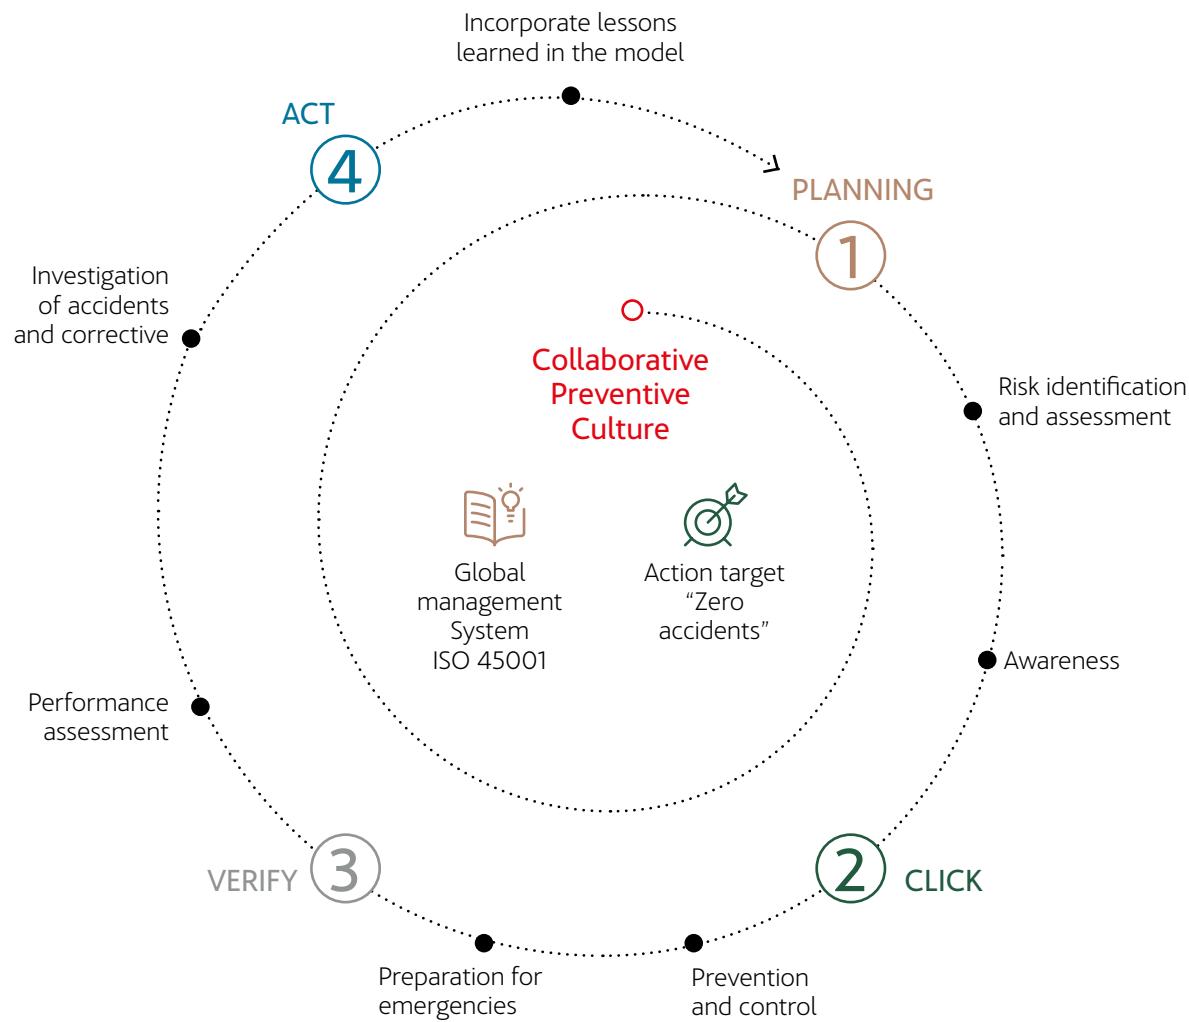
Incorporate lessons learned in the model

ACT
4

PLANNING
1

Investigation of accidents and corrective

Collaborative Preventive Culture

Risk identification and assessment

Global management System ISO 45001

Action target “Zero accidents”

Awareness

Performance assessment

VERIFY
3

2
CLICK

Preparation for emergencies

Prevention and control